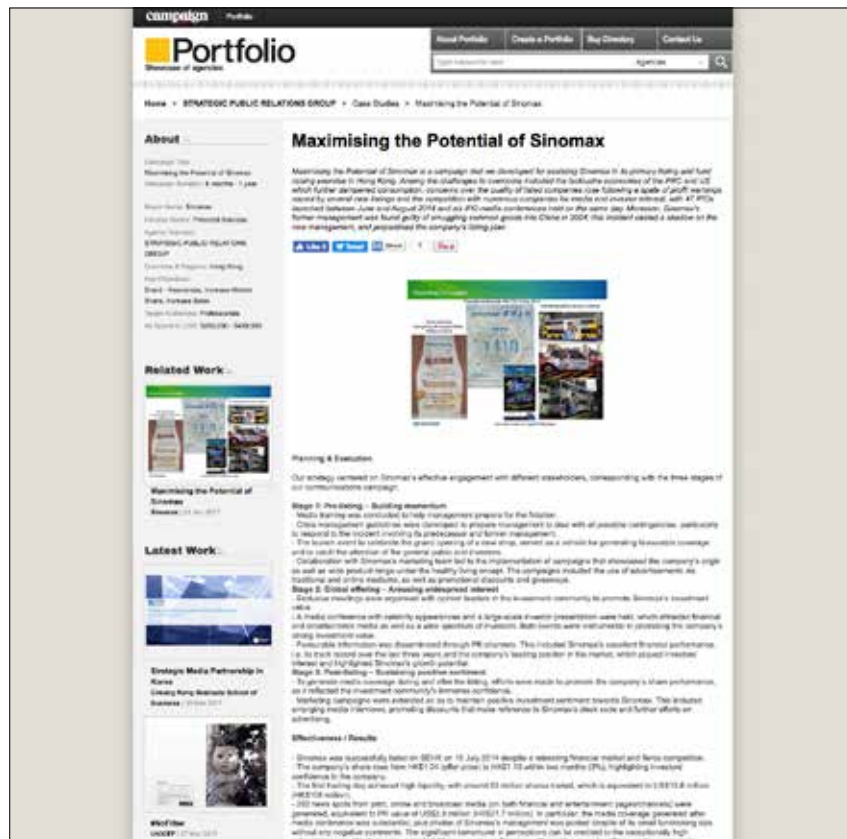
campaign Portfolio

Portfolio
Showcase of agencies

About Portfolio | Create a Portfolio | Buy Directory | Contact Us

Home > STRATEGIC PUBLIC RELATIONS GROUP > Case Studies > Maximising the Potential of Sinomax

About

Campaign Title: Maximising the Potential of Sinomax
Brand Name: Sinomax
Agency Name(s): STRATEGIC PUBLIC RELATIONS GROUP
Countries & Regions: Hong Kong

Maximising the Potential of Sinomax

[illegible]

Like | Tweet | Share | Pin it

Related Work

Maximising the Potential of Sinomax

Latest Work

Strategic Media Partnership in Korea

#NoFilter

Planning & Execution

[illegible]

Stage 1: Pre-listing – Building momentum

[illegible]

Stage 2: Global offering – Arousing widespread interest

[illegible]

Stage 3: Post-listing – Sustaining positive sentiment

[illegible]

Effectiveness / Results

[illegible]